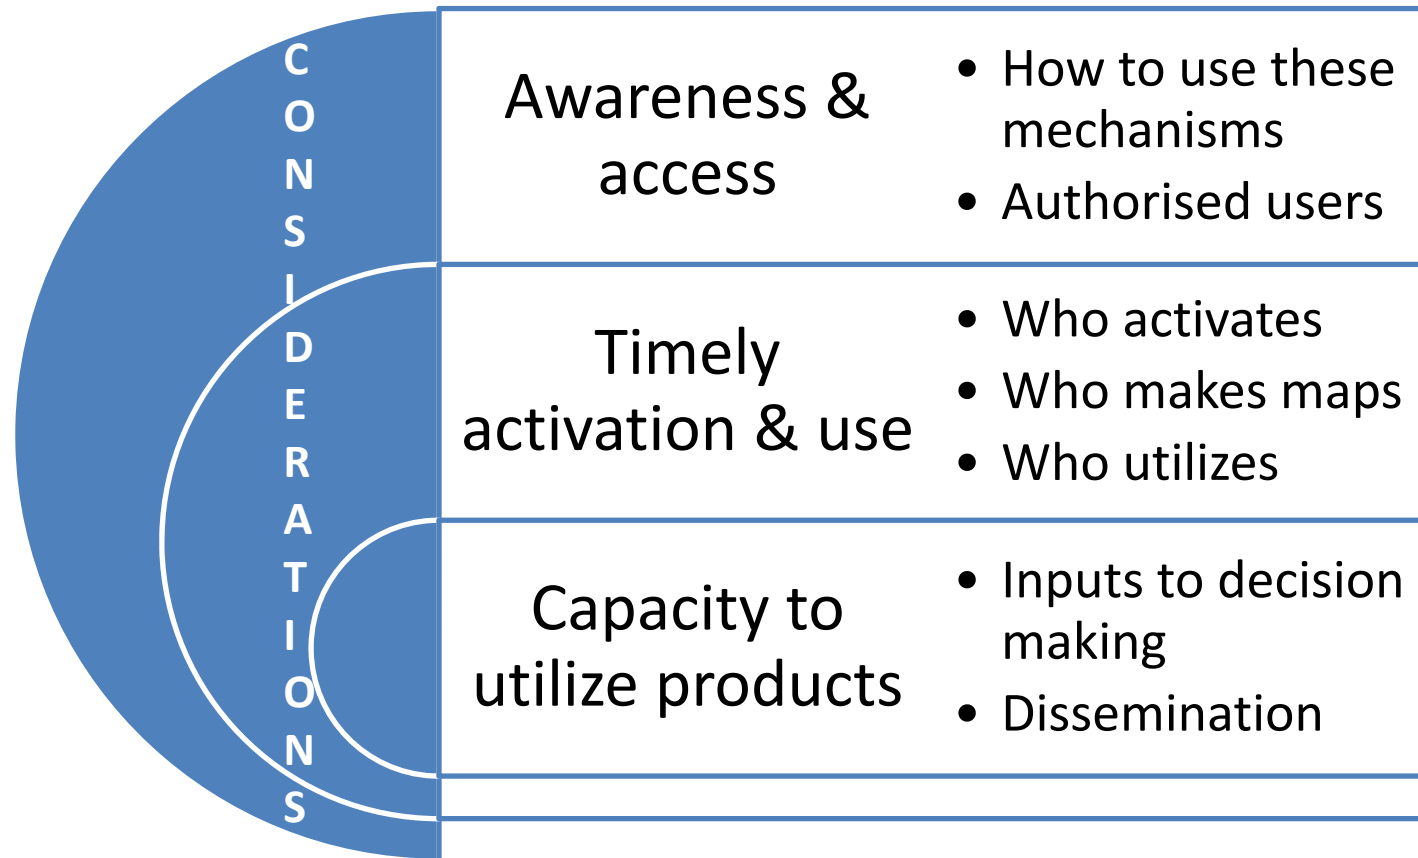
CONSIDERATIONS

Awareness & access

- How to use these mechanisms
- Authorised users

Timely activation & use

- Who activates
- Who makes maps
- Who utilizes

Capacity to utilize products

- Inputs to decision making
- Dissemination